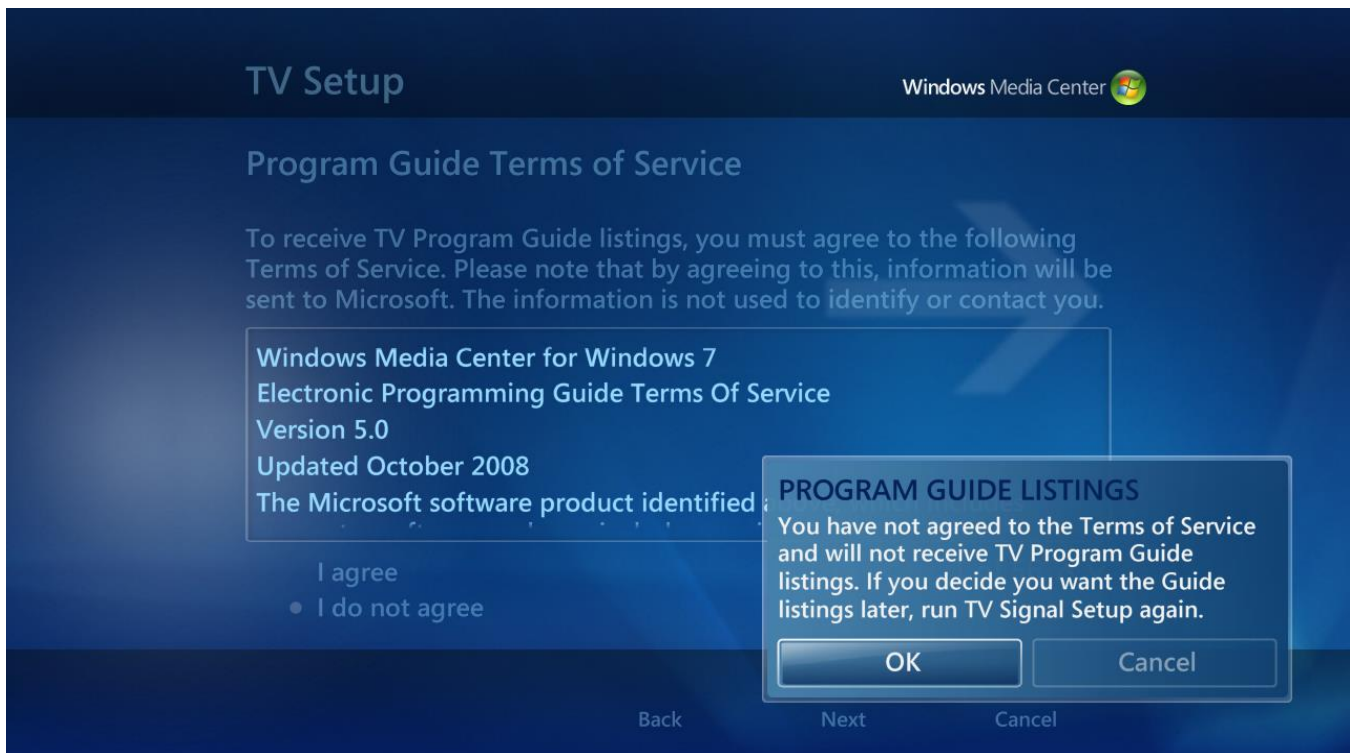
TV Setup

Windows Media Center

Program Guide Terms of Service

To receive TV Program Guide listings, you must agree to the following Terms of Service. Please note that by agreeing to this, information will be sent to Microsoft. The information is not used to identify or contact you.

Windows Media Center for Windows 7
Electronic Programming Guide Terms Of Service
Version 5.0
Updated October 2008
The Microsoft software product identified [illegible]

I agree
I do not agree

PROGRAM GUIDE LISTINGS
You have not agreed to the Terms of Service and will not receive TV Program Guide listings. If you decide you want the Guide listings later, run TV Signal Setup again.

OK
Cancel

Back
Next
Cancel